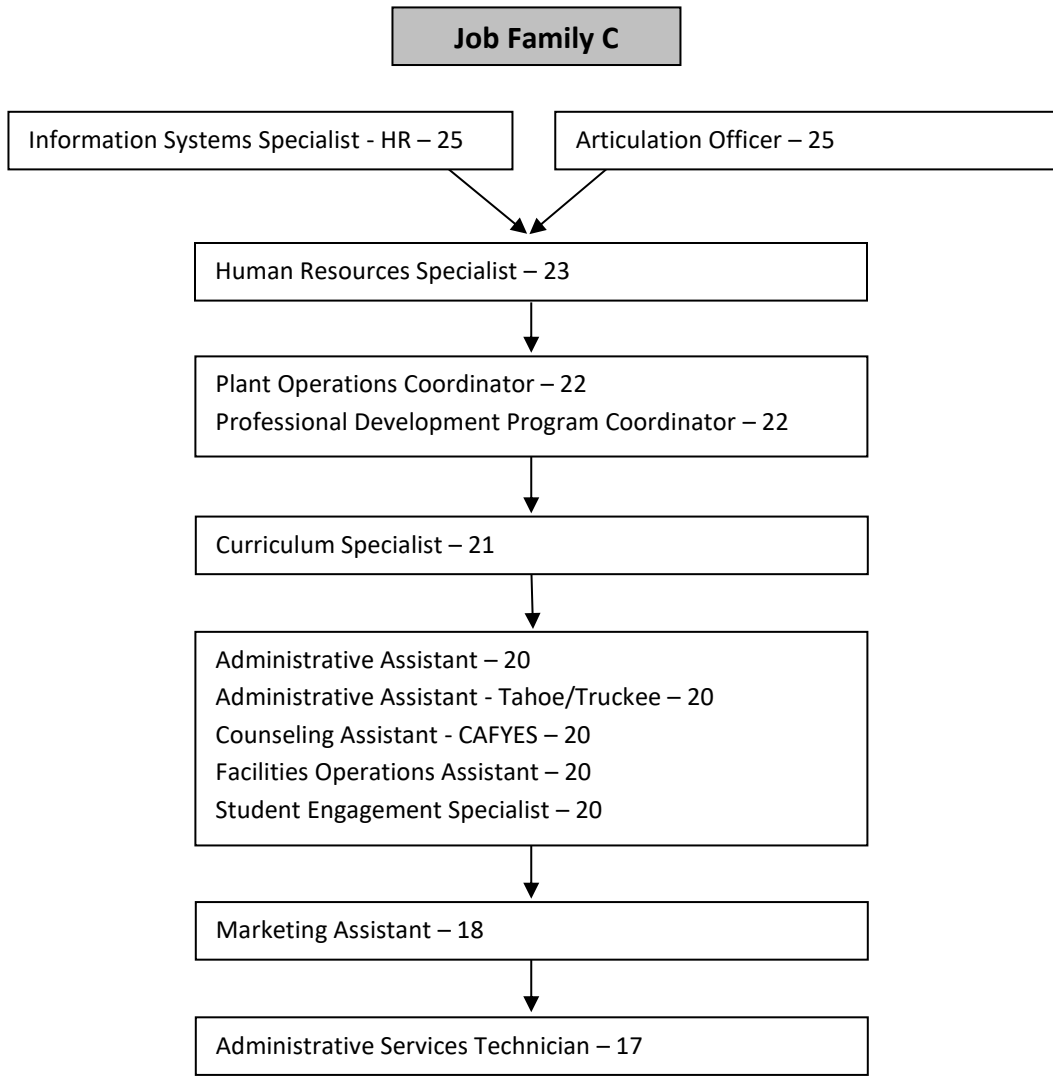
Job Family C

Information Systems Specialist - HR – 25

Articulation Officer – 25

Human Resources Specialist – 23

Plant Operations Coordinator – 22
Professional Development Program Coordinator – 22

Curriculum Specialist – 21

Administrative Assistant – 20
Administrative Assistant - Tahoe/Truckee – 20
Counseling Assistant - CAFYES – 20
Facilities Operations Assistant – 20
Student Engagement Specialist – 20

Marketing Assistant – 18

Administrative Services Technician – 17